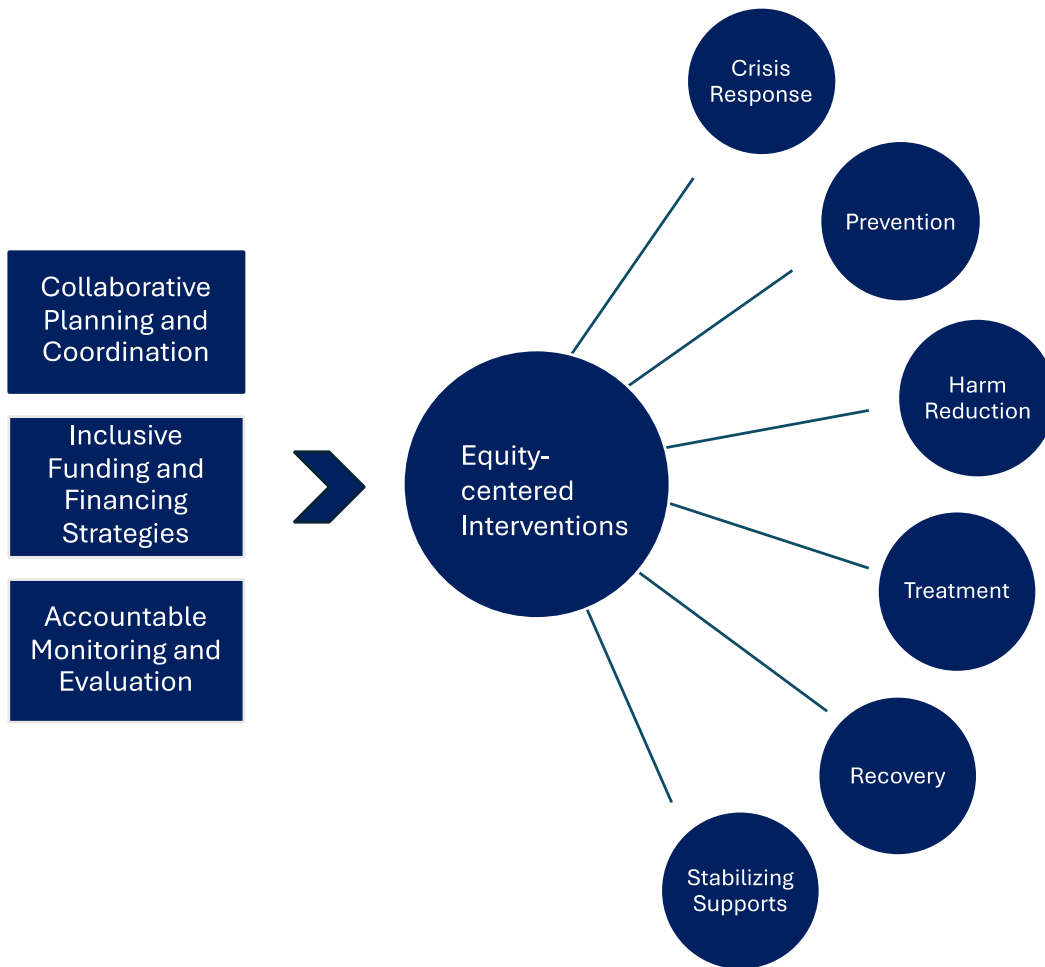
Collaborative Planning and Coordination

Inclusive Funding and Financing Strategies

Accountable Monitoring and Evaluation

Equity-centered Interventions

Crisis Response

Prevention

Harm Reduction

Treatment

Recovery

Stabilizing Supports